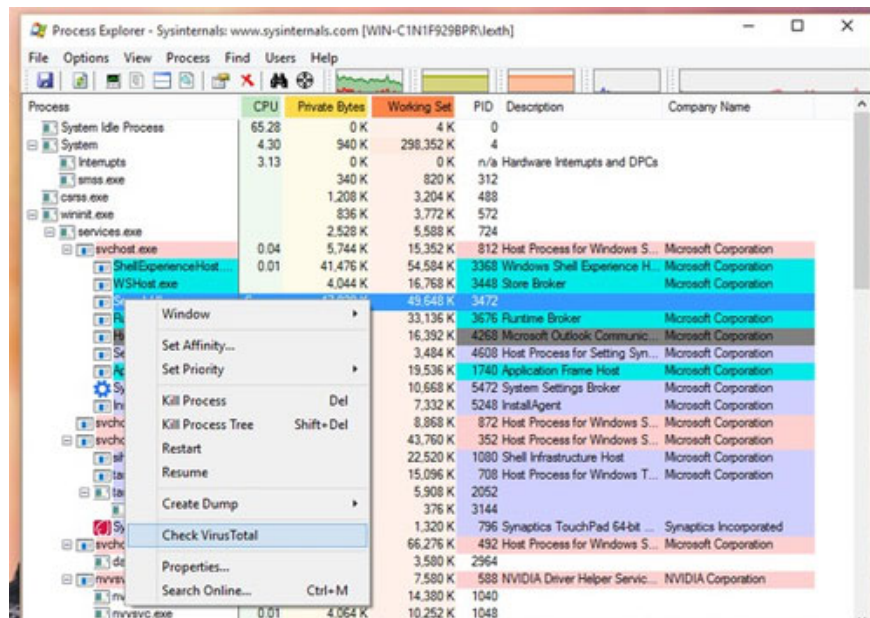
Process Explorer - Sysinternals: www.sysinternals.com [WIN-C1N1F929BPR\lexth]

File Options View Process Find Users Help

| Process | CPU | Private Bytes | Working Set | PID | Description | Company Name |
|---|---|---|---|---|---|---|
| System Idle Process | 65.28 | 0 K | 4 K | 0 | | |
| System | 4.30 | 940 K | 298,352 K | 4 | | |
| Interrupts | 3.13 | 0 K | 0 K | n/a | Hardware Interrupts and DPCs | |
| smss.exe | | 340 K | 820 K | 312 | | |
| csrss.exe | | 1,208 K | 3,204 K | 488 | | |
| wininit.exe | | 836 K | 3,772 K | 572 | | |
| services.exe | | 2,528 K | 5,588 K | 724 | | |
| svchost.exe | 0.04 | 5,744 K | 15,352 K | 812 | Host Process for Windows S... | Microsoft Corporation |
| ShellExperienceHost... | 0.01 | 41,476 K | 54,584 K | 3368 | Windows Shell Experience H... | Microsoft Corporation |
| WSHost.exe | | 4,044 K | 16,768 K | 3448 | Store Broker | Microsoft Corporation |
| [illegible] | | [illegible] | 49,648 K | 3472 | | |
| Ru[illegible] | | | 33,136 K | 3676 | Runtime Broker | Microsoft Corporation |
| Hx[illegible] | | | 16,392 K | 4268 | Microsoft Outlook Communic... | Microsoft Corporation |
| Se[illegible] | | | 3,484 K | 4608 | Host Process for Setting Syn... | Microsoft Corporation |
| Ap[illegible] | | | 19,536 K | 1740 | Application Frame Host | Microsoft Corporation |
| Sy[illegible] | | | 10,668 K | 5472 | System Settings Broker | Microsoft Corporation |
| In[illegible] | | | 7,332 K | 5248 | InstallAgent | Microsoft Corporation |
| svcho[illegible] | | | 8,868 K | 872 | Host Process for Windows S... | Microsoft Corporation |
| svcho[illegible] | | | 43,760 K | 352 | Host Process for Windows S... | Microsoft Corporation |
| sih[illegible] | | | 22,520 K | 1080 | Shell Infrastructure Host | Microsoft Corporation |
| ta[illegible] | | | 15,096 K | 708 | Host Process for Windows T... | Microsoft Corporation |
| ta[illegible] | | | 5,908 K | 2052 | | |
| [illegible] | | | 376 K | 3144 | | |
| Sy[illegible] | | | 1,320 K | 796 | Synaptics TouchPad 64-bit ... | Synaptics Incorporated |
| svcho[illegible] | | | 66,276 K | 492 | Host Process for Windows S... | Microsoft Corporation |
| da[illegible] | | | 3,580 K | 2964 | | |
| nvvsv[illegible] | | | 7,580 K | 588 | NVIDIA Driver Helper Servic... | NVIDIA Corporation |
| nv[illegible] | | | 14,380 K | 1040 | | |
| nvxdsync.exe | 0.01 | 4,064 K | 10,252 K | 1048 | | |

Window
Set Affinity...
Set Priority
Kill Process Del
Kill Process Tree Shift+Del
Restart
Resume
Create Dump
Check VirusTotal
Properties...
Search Online... Ctrl+M